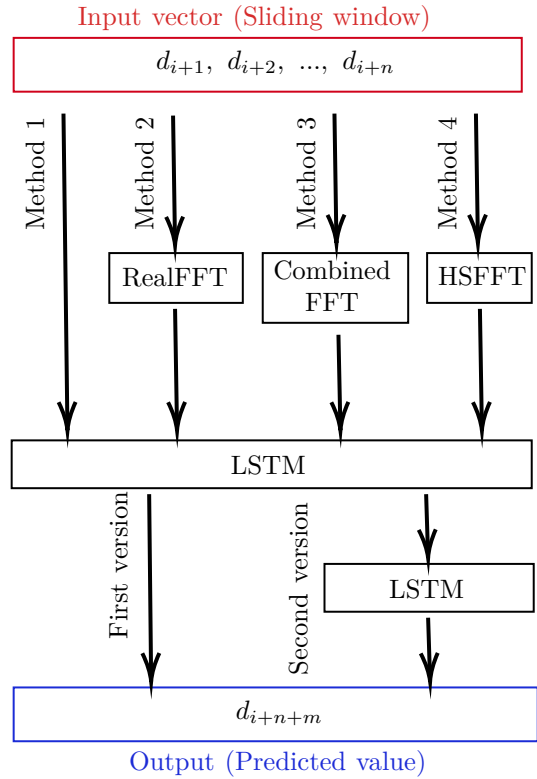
Input vector (Sliding window)

$d_{i+1},\ d_{i+2},\ ...,\ d_{i+n}$

Method 1

Method 2

Method 3

Method 4

RealFFT

Combined FFT

HSFFT

LSTM

First version

Second version

LSTM

$d_{i+n+m}$

Output (Predicted value)